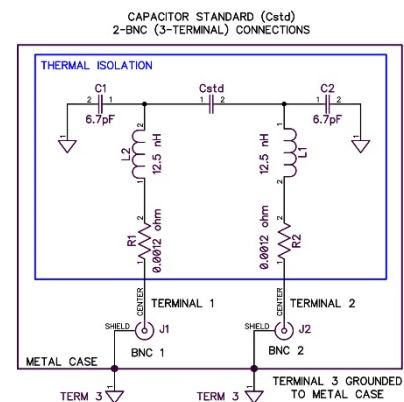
CAPACITOR STANDARD (Cstd)
2-BNC (3-TERMINAL) CONNECTIONS

THERMAL ISOLATION

C1
2 1
6.7pF
1

Cstd
1 2

C2
1 2
6.7pF
1

2
L2
12.5 nH
1

2
12.5 nH
L1
1

2
R1
0.0012 ohm
1

2
0.0012 ohm
R2
1

CENTER
TERMINAL 1
SHIELD
J1
BNC 1

CENTER
TERMINAL 2
SHIELD
J2
BNC 2

METAL CASE

TERM 3
TERM 3
TERMINAL 3 GROUNDED TO METAL CASE